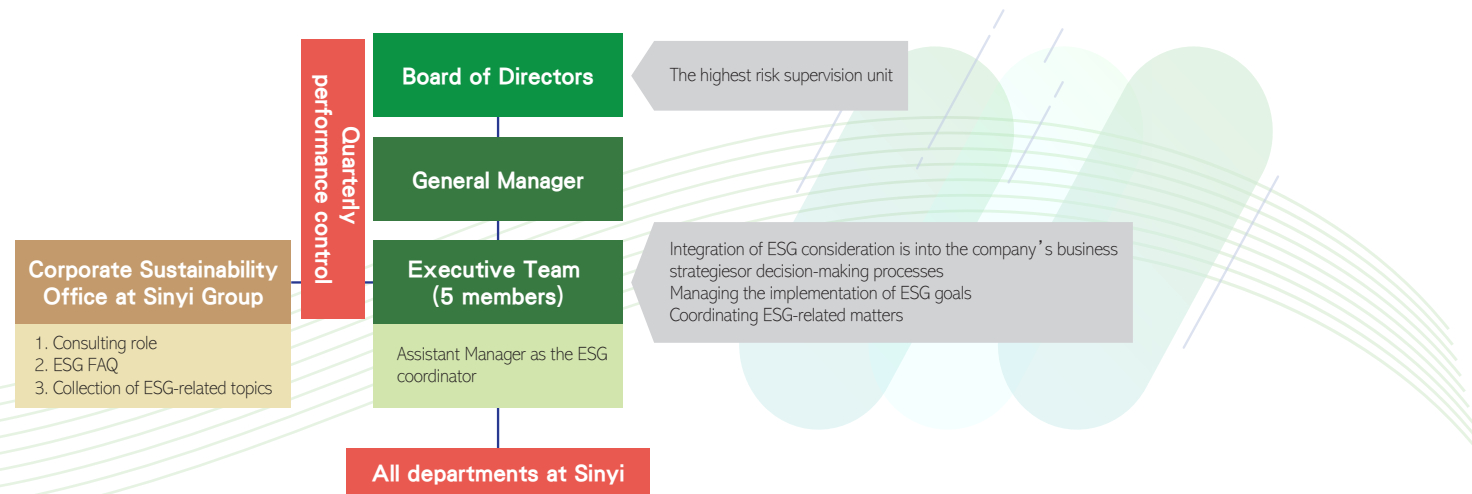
Quarterly performance control

Board of Directors

The highest risk supervision unit

General Manager

Corporate Sustainability Office at Sinyi Group

1. Consulting role
2. ESG FAQ
3. Collection of ESG-related topics

Executive Team (5 members)

Integration of ESG consideration is into the company's business strategiesor decision-making processes
Managing the implementation of ESG goals
Coordinating ESG-related matters

Assistant Manager as the ESG coordinator

All departments at Sinyi